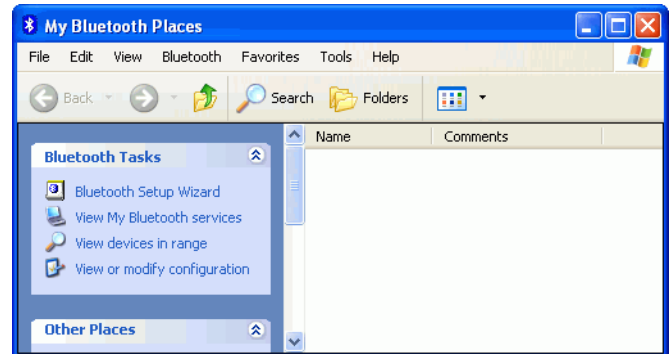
My Bluetooth Places

File Edit View Bluetooth Favorites Tools Help

Back Search Folders

Name Comments

Bluetooth Tasks

Bluetooth Setup Wizard
View My Bluetooth services
View devices in range
View or modify configuration

Other Places